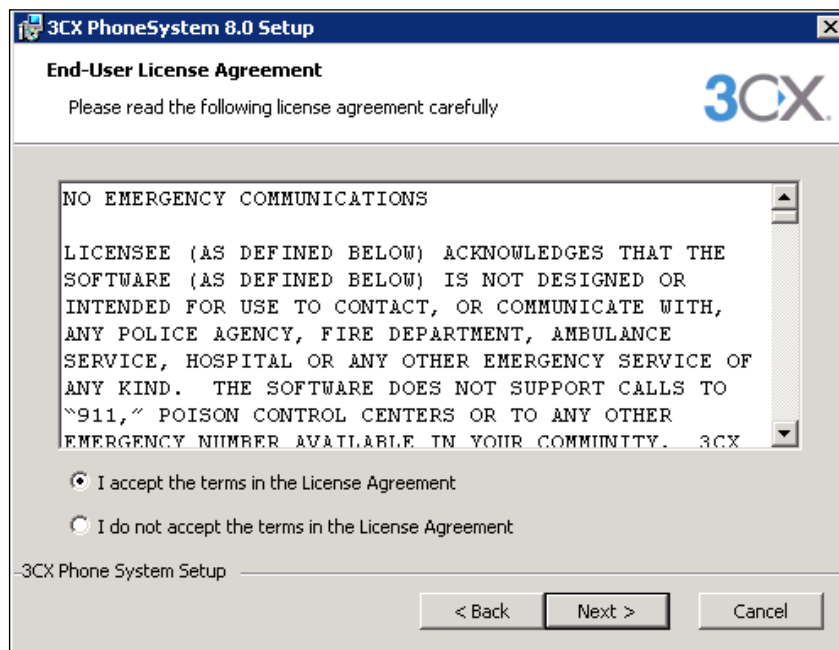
3CX PhoneSystem 8.0 Setup

End-User License Agreement

Please read the following license agreement carefully

3CX

NO EMERGENCY COMMUNICATIONS

LICENSEE (AS DEFINED BELOW) ACKNOWLEDGES THAT THE SOFTWARE (AS DEFINED BELOW) IS NOT DESIGNED OR INTENDED FOR USE TO CONTACT, OR COMMUNICATE WITH, ANY POLICE AGENCY, FIRE DEPARTMENT, AMBULANCE SERVICE, HOSPITAL OR ANY OTHER EMERGENCY SERVICE OF ANY KIND. THE SOFTWARE DOES NOT SUPPORT CALLS TO "911," POISON CONTROL CENTERS OR TO ANY OTHER EMERGENCY NUMBER AVAILABLE IN YOUR COMMUNITY. 3CX

I accept the terms in the License Agreement

I do not accept the terms in the License Agreement

3CX Phone System Setup

< Back

Next >

Cancel